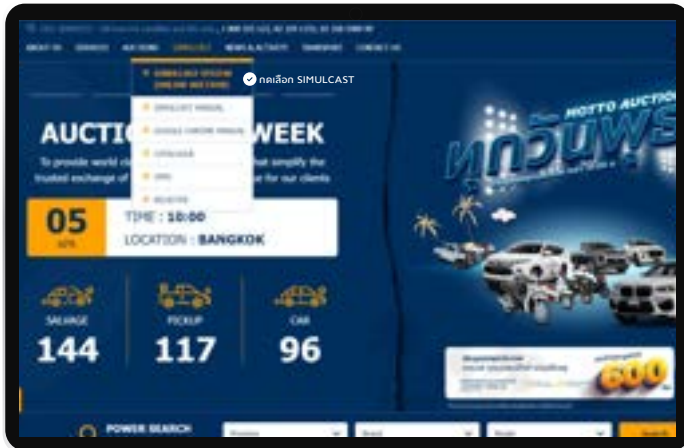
ABOUT US SERVICES AUCTIONS SIMULCAST NEWS & ACTIVITY TRANSPORT CONTACT US

SIMULCAST SYSTEM (ONLINE AUCTION)

กดเลือก SIMULCAST

SIMULCAST MANUAL

GOOGLE CHROME MANUAL

CATALOGUE

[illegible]

REGISTER

AUCTIO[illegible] WEEK

To provide world cl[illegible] that simplify the trusted exchange of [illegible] for our clients

05

APR

TIME : 10:00

LOCATION : BANGKOK

MOTTO AUCTION

ทุกวันพุธ

SALVAGE

144

PICKUP

117

CAR

96

600

POWER SEARCH

Search